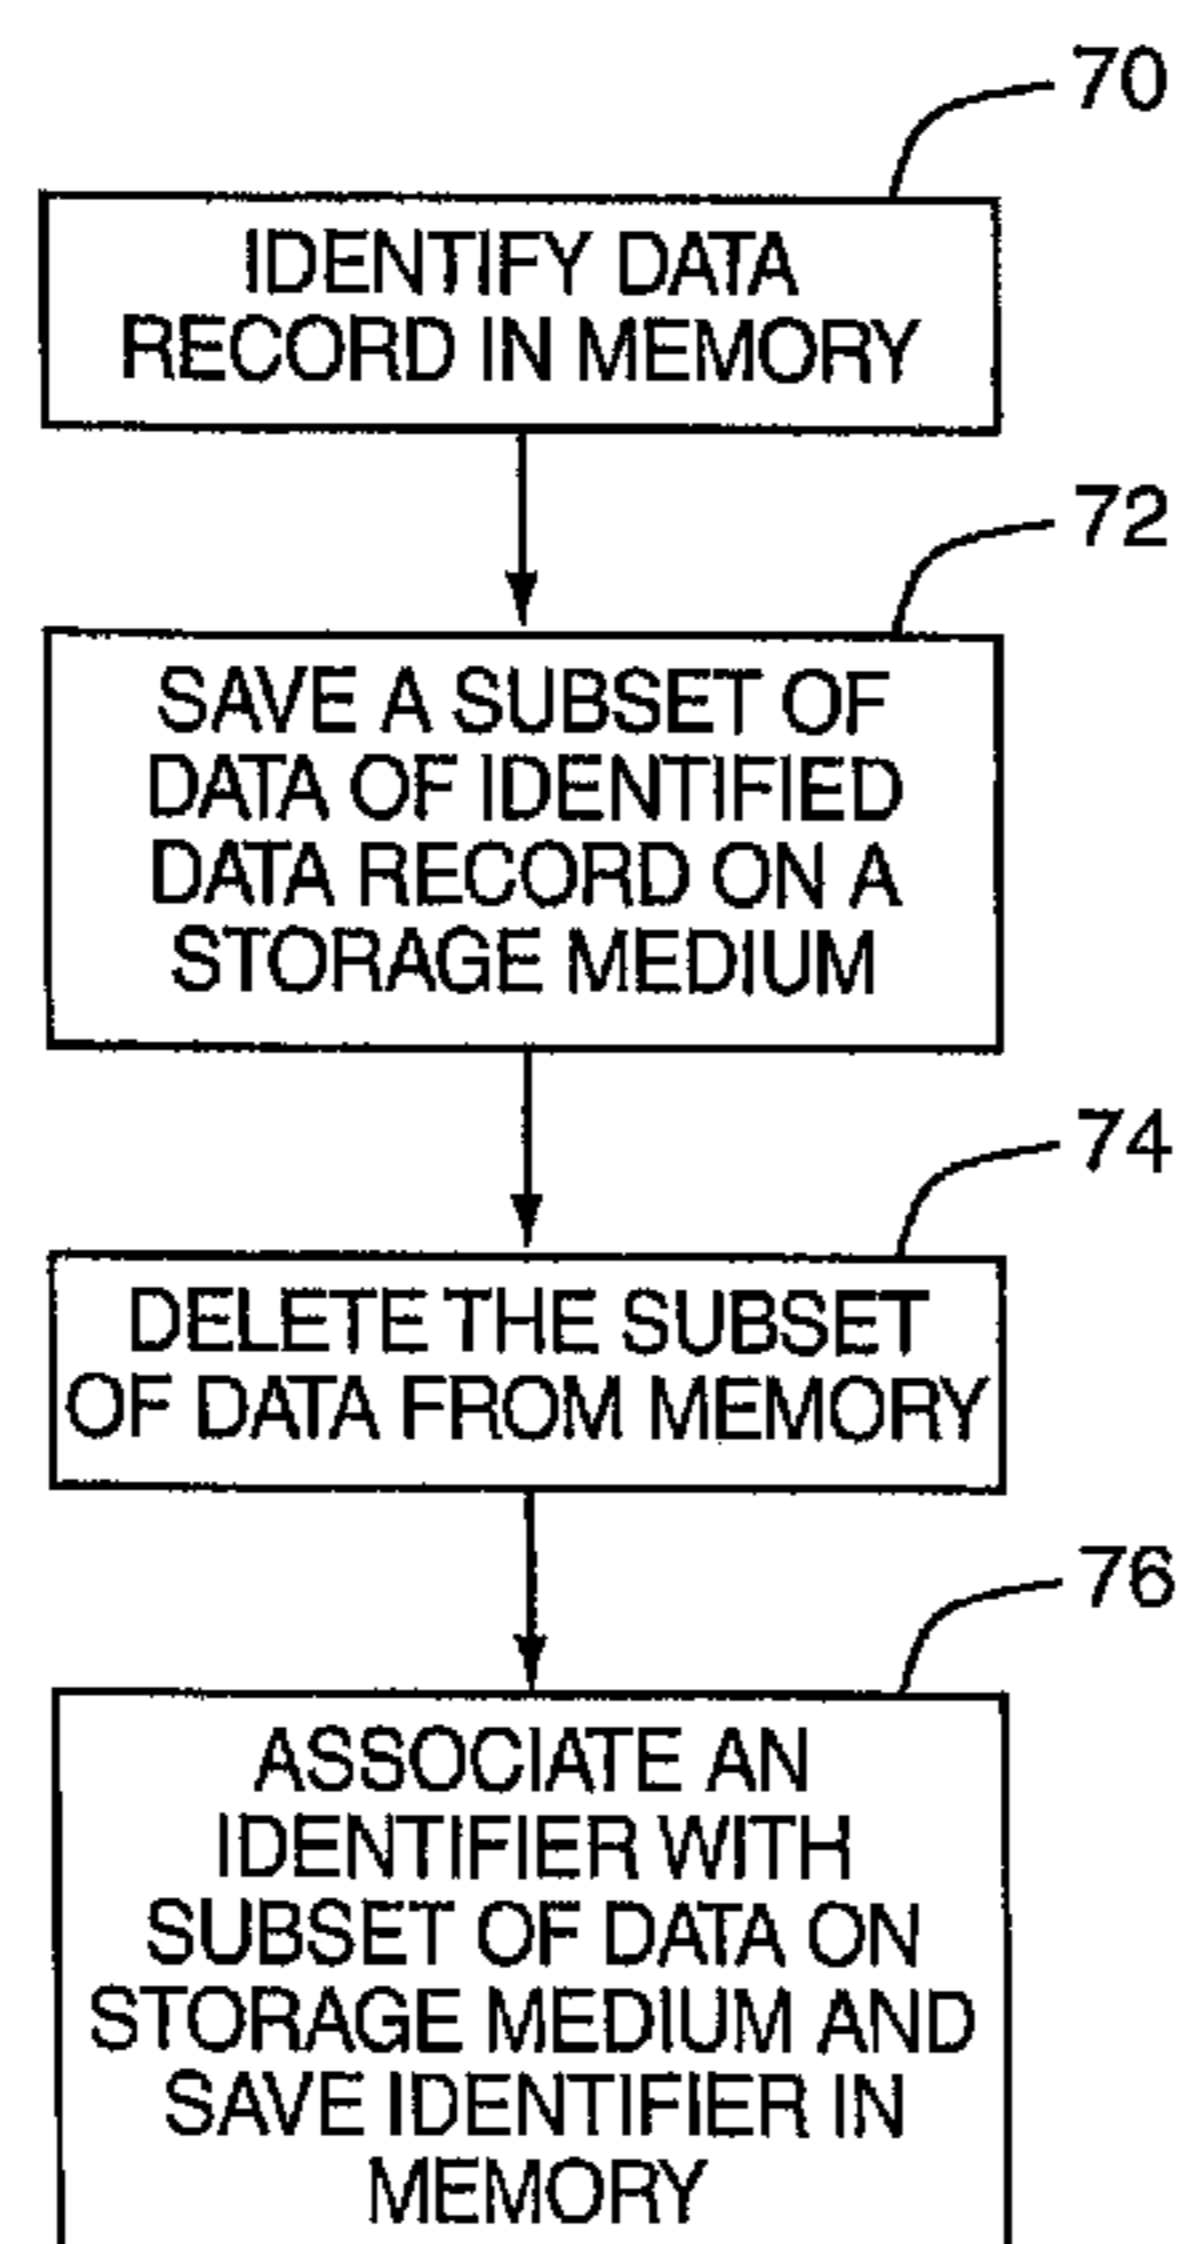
70

IDENTIFY DATA RECORD IN MEMORY

72

SAVE A SUBSET OF DATA OF IDENTIFIED DATA RECORD ON A STORAGE MEDIUM

74

DELETE THE SUBSET OF DATA FROM MEMORY

76

ASSOCIATE AN IDENTIFIER WITH SUBSET OF DATA ON STORAGE MEDIUM AND SAVE IDENTIFIER IN MEMORY